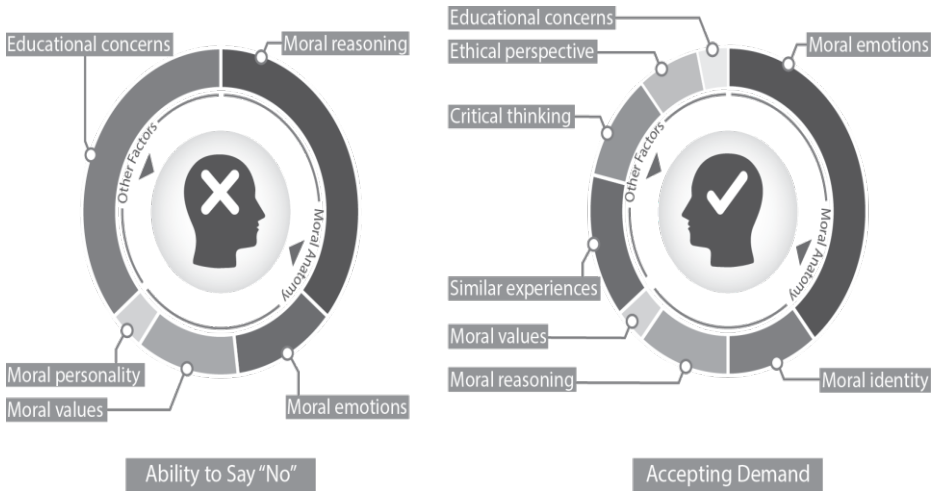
Educational concerns

Moral reasoning

Other Factors

Moral Anatomy

Moral personality

Moral values

Moral emotions

Ability to Say "No"

Educational concerns

Ethical perspective

Moral emotions

Critical thinking

Other Factors

Moral Anatomy

Similar experiences

Moral values

Moral reasoning

Moral identity

Accepting Demand